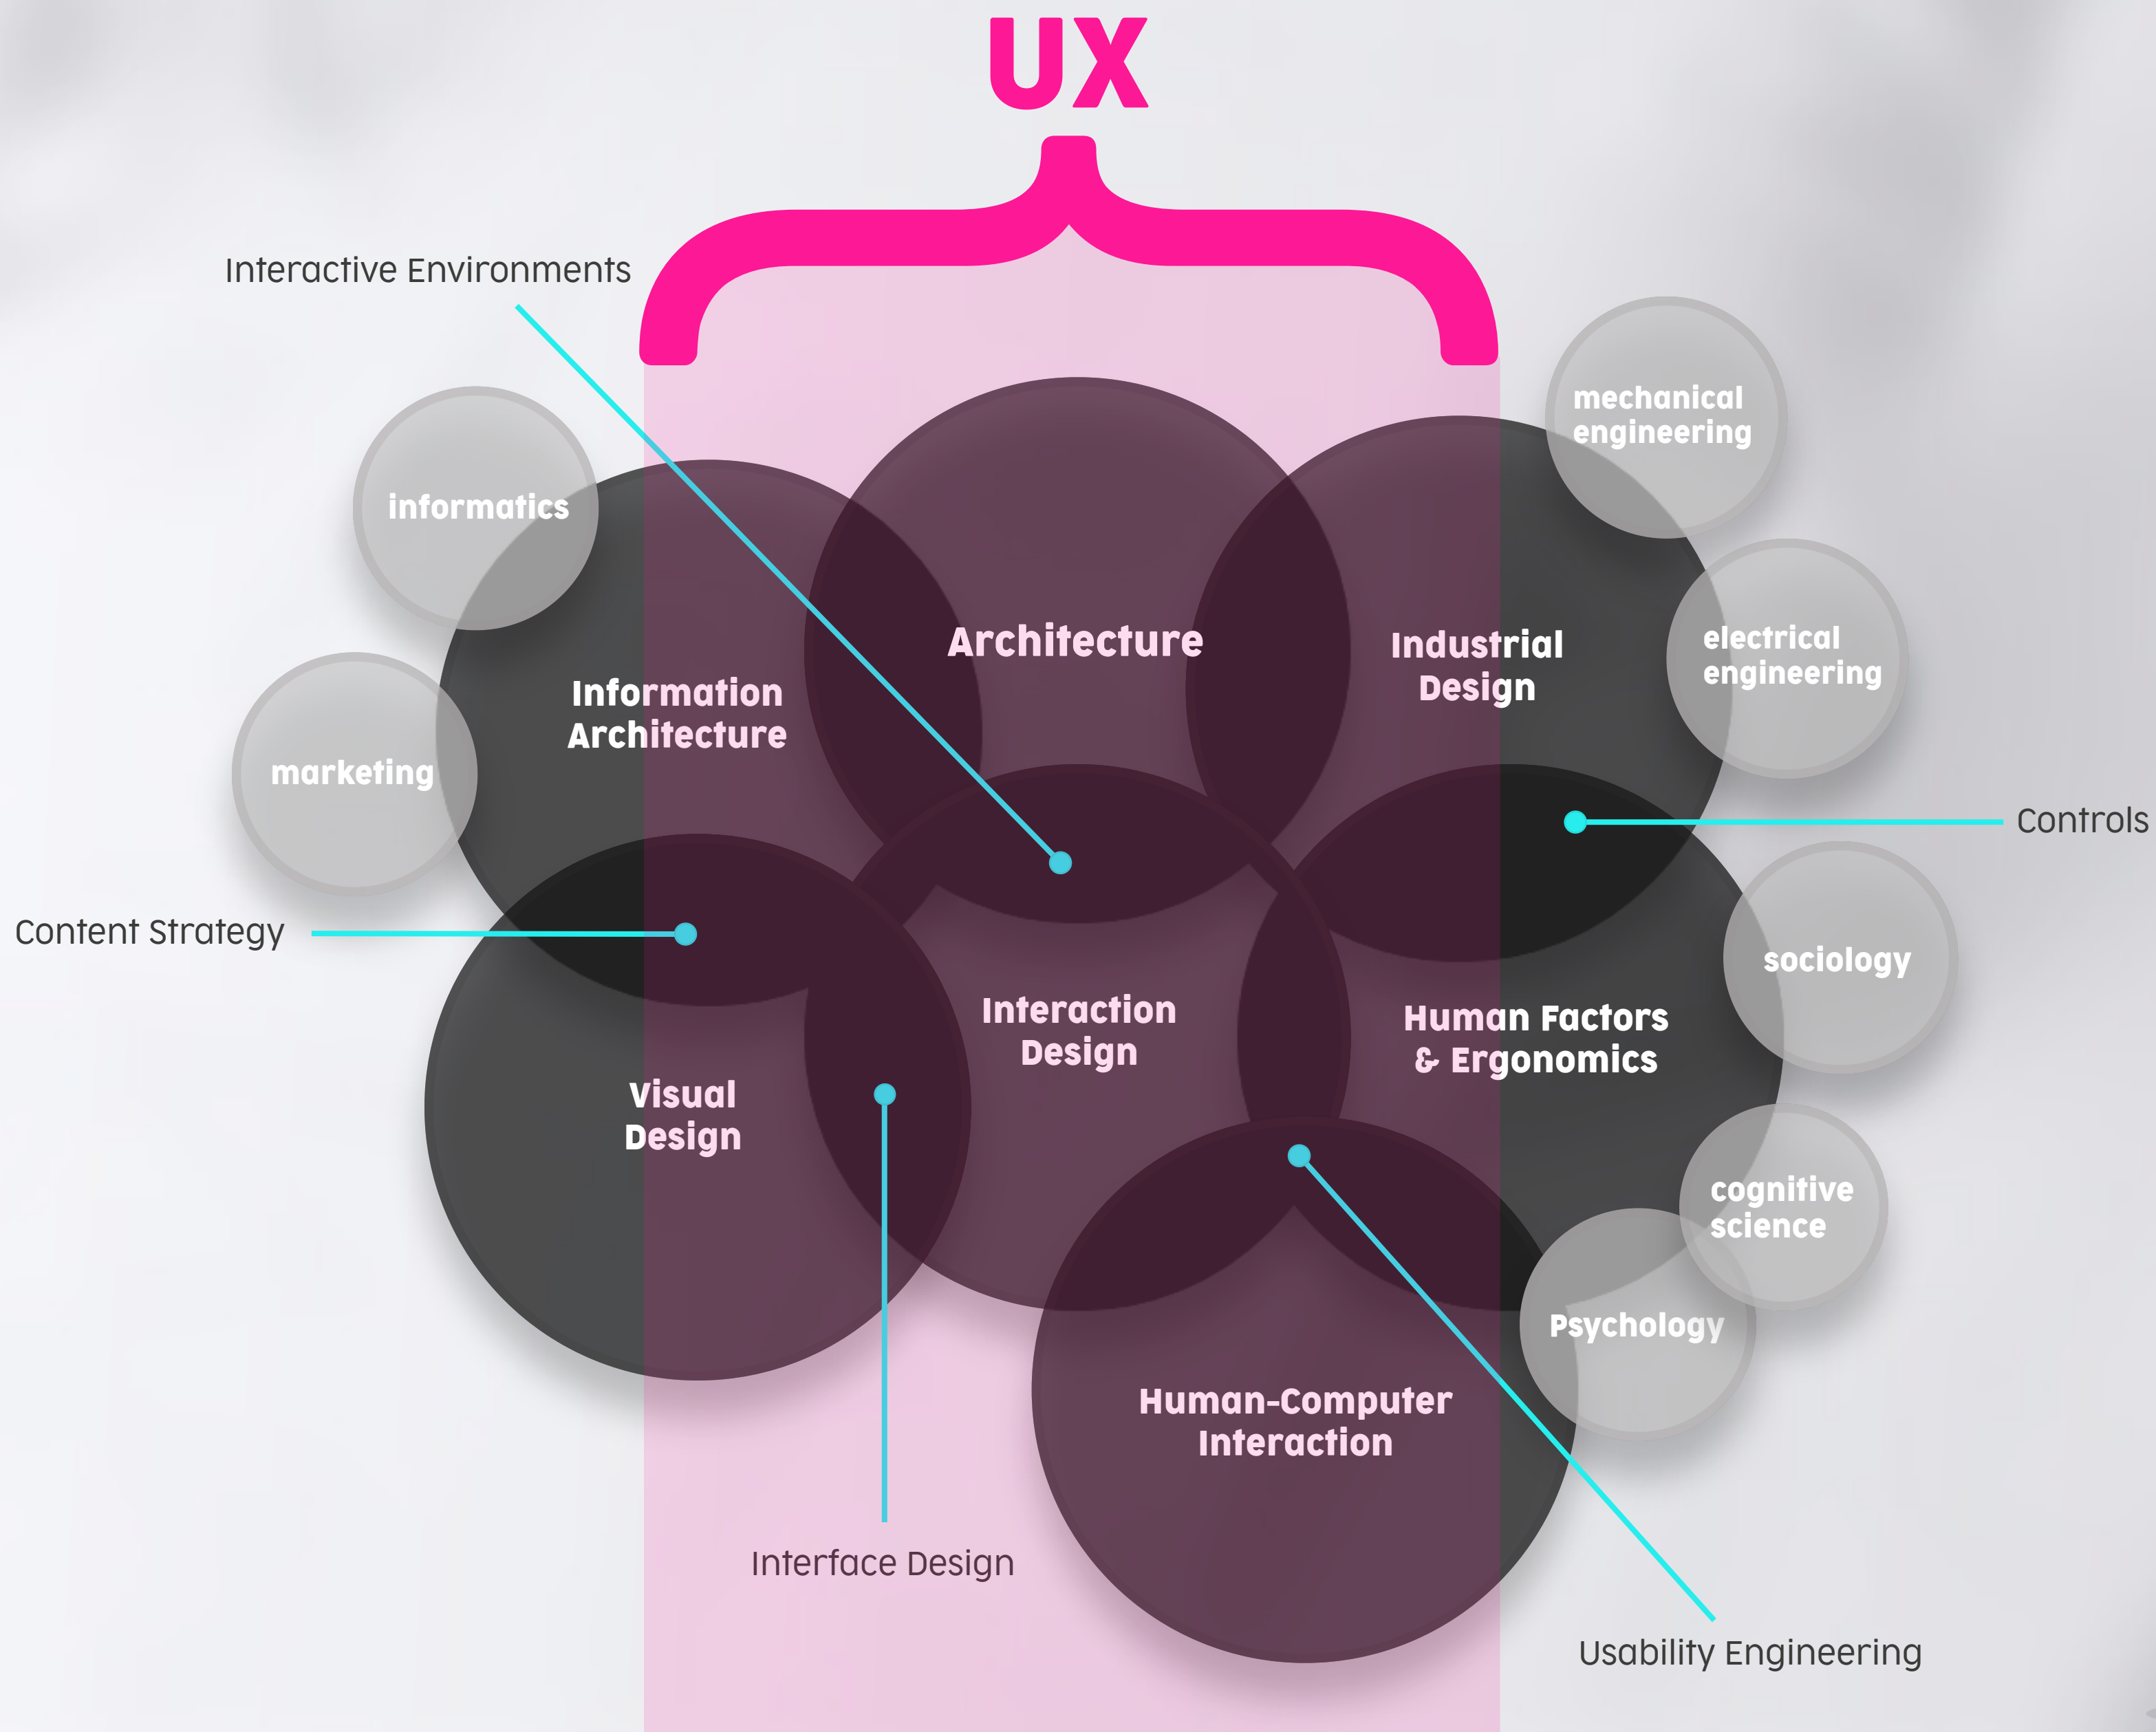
UX

Interactive Environments

mechanical engineering

informatics

Architecture

Industrial Design

electrical engineering

Information Architecture

marketing

Controls

Content Strategy

sociology

Interaction Design

Human Factors & Ergonomics

Visual Design

cognitive science

Psychology

Human-Computer Interaction

Interface Design

Usability Engineering